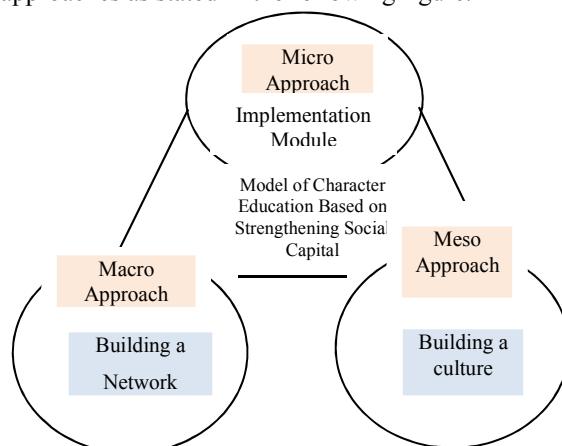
approaches as stated in the following figure.

Micro Approach

Implementation Module

Model of Character Education Based on Strengthening Social Capital

Macro Approach

Building a Network

Meso Approach

Building a culture